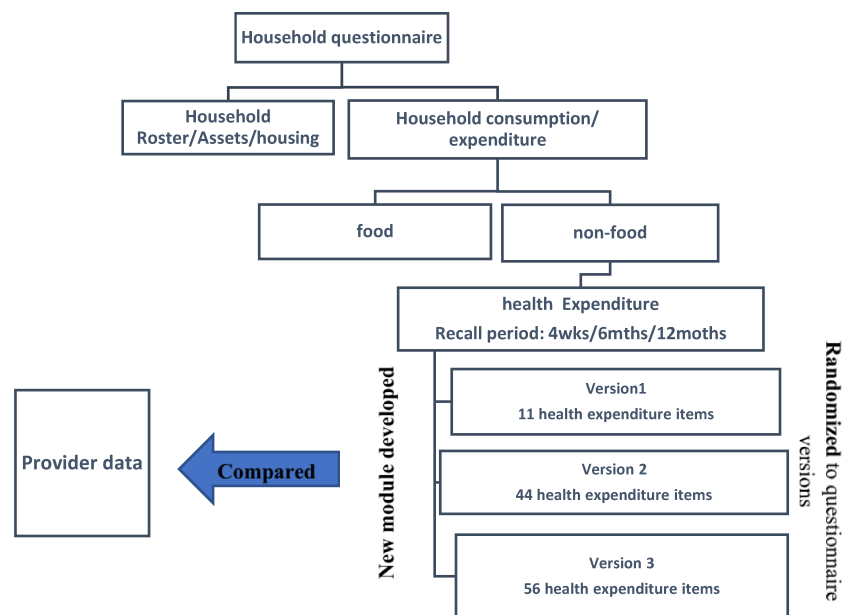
Household questionnaire

Household Roster/Assets/housing

Household consumption/ expenditure

food

non-food

health Expenditure
Recall period: 4wks/6mths/12moths

New module developed

Version1
11 health expenditure items

Version 2
44 health expenditure items

Version 3
56 health expenditure items

Randomized to questionnaire versions

Provider data

Compared